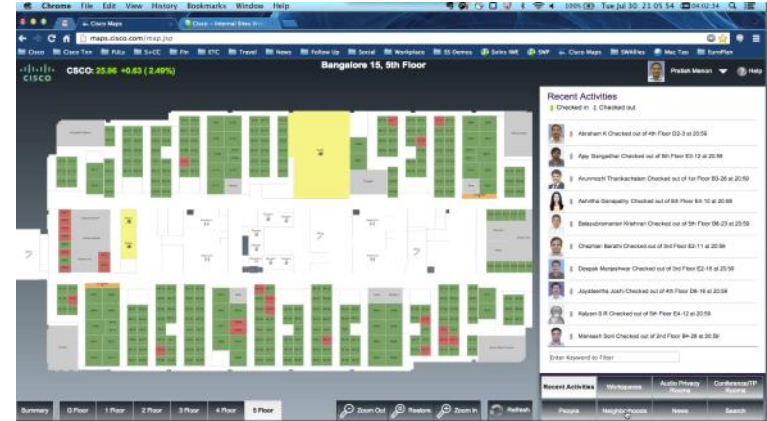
Chrome File Edit View History Bookmarks Window Help

100% Tue Jul 30 21 05 54 04:02:34

Cisco Maps

Cisco - Internal Sites W

maps.cisco.com/msp.jsp

Cisco Cisco Tac FULs S+CC Fin ETC Travel News Follow Up Social Workplace SS Demos Sales WE SWP Cisco Maps SWAlles Mac Tac EuroPlan

CISCO

CSCO: 25.96 +0.63 ( 2.49%)

Bangalore 15, 5th Floor

Pralish Menon

Help

Recent Activities

Checked in | Checked out

Abraham K Checked out of 4th Floor D2-3 at 20:59

Ajay Sangadhar Checked out of 5th Floor E5-12 at 20:59

Arunmozhi Thankachalam Checked out of 1st Floor B3-26 at 20:59

Ashitha Ganapathy Checked out of 6th Floor E4-10 at 20:59

Balasubramanian Krishnan Checked out of 5th Floor D6-23 at 20:59

Chezhian Barathi Checked out of 3rd Floor E2-11 at 20:59

Deepak Manjeshwar Checked out of 3rd Floor E2-18 at 20:59

Joydeeptha Joshi Checked out of 4th Floor D6-16 at 20:59

Kalyan S R Checked out of 5th Floor E4-12 at 20:59

Maneesh Soni Checked out of 2nd Floor B4-28 at 20:59

Enter Keyword to Filter

Recent Activities

Workspaces

Audio Privacy Rooms

Conference/TP Rooms

People

Neighborhoods

News

Search

Summary

G Floor

1 Floor

2 Floor

3 Floor

4 Floor

5 Floor

Zoom Out

Restore

Zoom In

Refresh